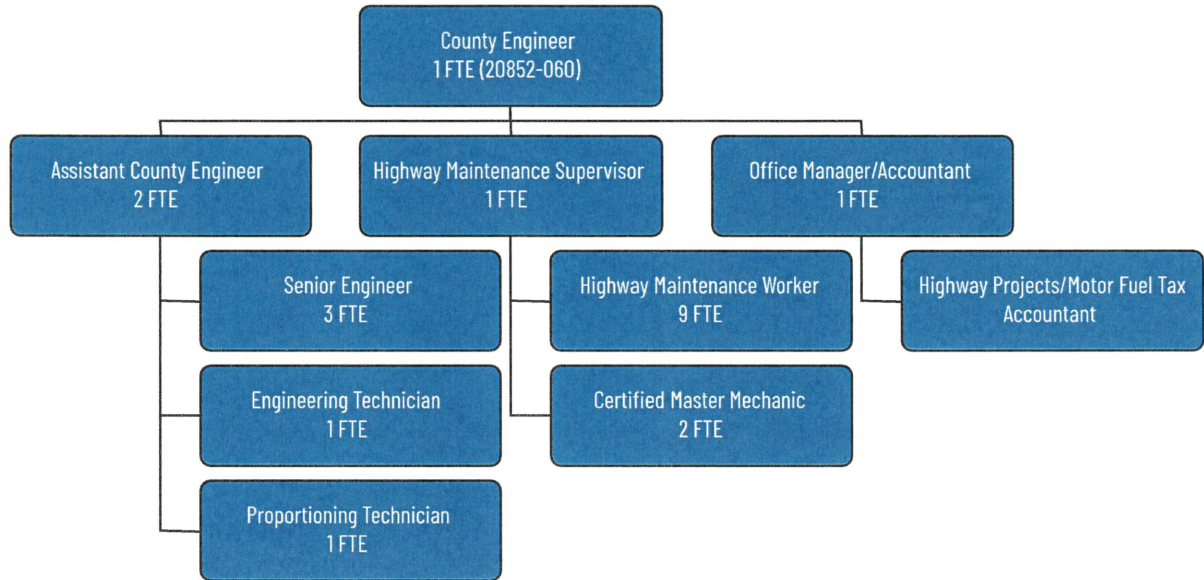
County Engineer
1 FTE (20852-060)

Assistant County Engineer
2 FTE

Highway Maintenance Supervisor
1 FTE

Office Manager/Accountant
1 FTE

Senior Engineer
3 FTE

Engineering Technician
1 FTE

Proportioning Technician
1 FTE

Highway Maintenance Worker
9 FTE

Certified Master Mechanic
2 FTE

Highway Projects/Motor Fuel Tax Accountant